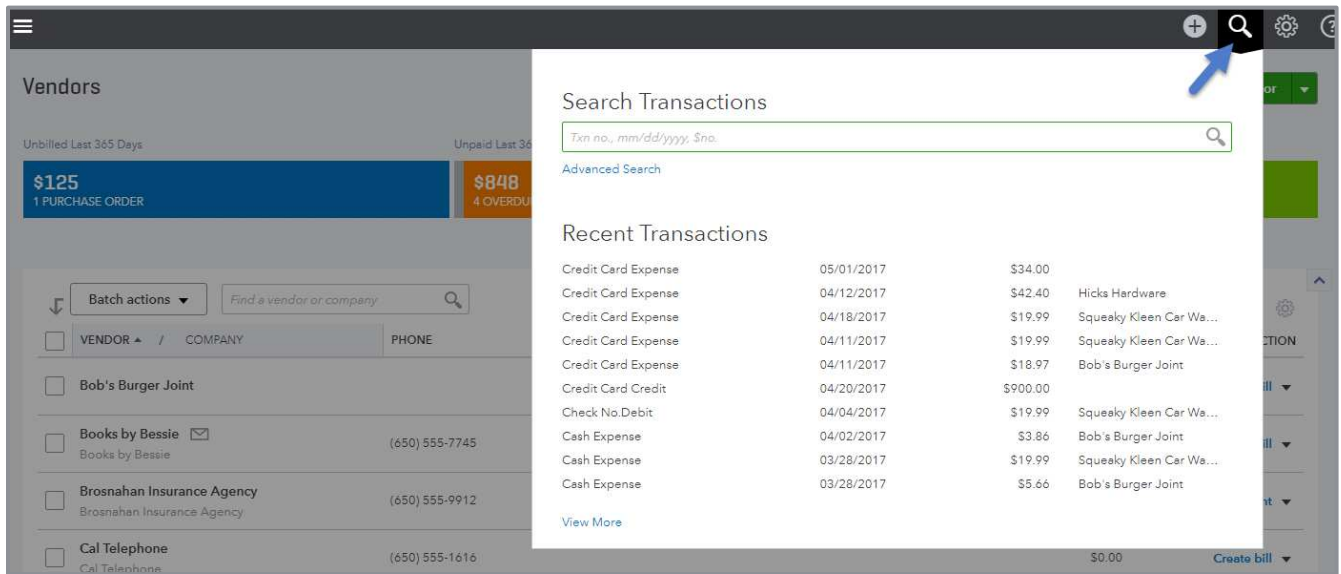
Vendors

Unbilled Last 365 Days

$125
1 PURCHASE ORDER

Unpaid Last 36

$848
4 OVERDU

Batch actions ▾

Find a vendor or company

VENDOR ▴ / COMPANY

PHONE

Bob's Burger Joint

Books by Bessie
Books by Bessie

(650) 555-7745

Brosnahan Insurance Agency
Brosnahan Insurance Agency

(650) 555-9912

Cal Telephone
Cal Telephone

(650) 555-1616

$0.00

Create bill ▾

Search Transactions

Txn no., mm/dd/yyyy, $no.

Advanced Search

Recent Transactions

| | | | |
|---|---|---|---|
| Credit Card Expense | 05/01/2017 | $34.00 | |
| Credit Card Expense | 04/12/2017 | $42.40 | Hicks Hardware |
| Credit Card Expense | 04/18/2017 | $19.99 | Squeaky Kleen Car Wa... |
| Credit Card Expense | 04/11/2017 | $19.99 | Squeaky Kleen Car Wa... |
| Credit Card Expense | 04/11/2017 | $18.97 | Bob's Burger Joint |
| Credit Card Credit | 04/20/2017 | $900.00 | |
| Check No.Debit | 04/04/2017 | $19.99 | Squeaky Kleen Car Wa... |
| Cash Expense | 04/02/2017 | $3.86 | Bob's Burger Joint |
| Cash Expense | 03/28/2017 | $19.99 | Squeaky Kleen Car Wa... |
| Cash Expense | 03/28/2017 | $5.66 | Bob's Burger Joint |

View More

or ▾

CTION

ll ▾

ll ▾

t ▾